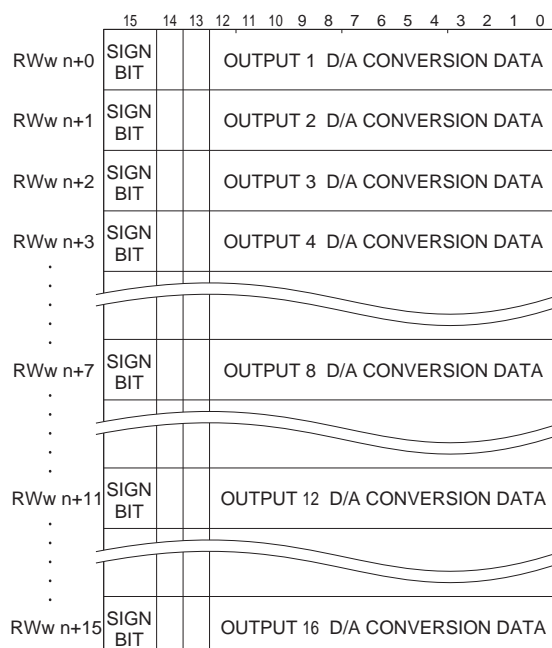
| | 15 | 14 | 13 | 12 11 10 9 8 7 6 5 4 3 2 1 0 |
|---|---|---|---|---|
| RWw n+0 | SIGN BIT | | | OUTPUT 1 D/A CONVERSION DATA |
| RWw n+1 | SIGN BIT | | | OUTPUT 2 D/A CONVERSION DATA |
| RWw n+2 | SIGN BIT | | | OUTPUT 3 D/A CONVERSION DATA |
| RWw n+3 | SIGN BIT | | | OUTPUT 4 D/A CONVERSION DATA |
| RWw n+7 | SIGN BIT | | | OUTPUT 8 D/A CONVERSION DATA |
| RWw n+11 | SIGN BIT | | | OUTPUT 12 D/A CONVERSION DATA |
| RWw n+15 | SIGN BIT | | | OUTPUT 16 D/A CONVERSION DATA |